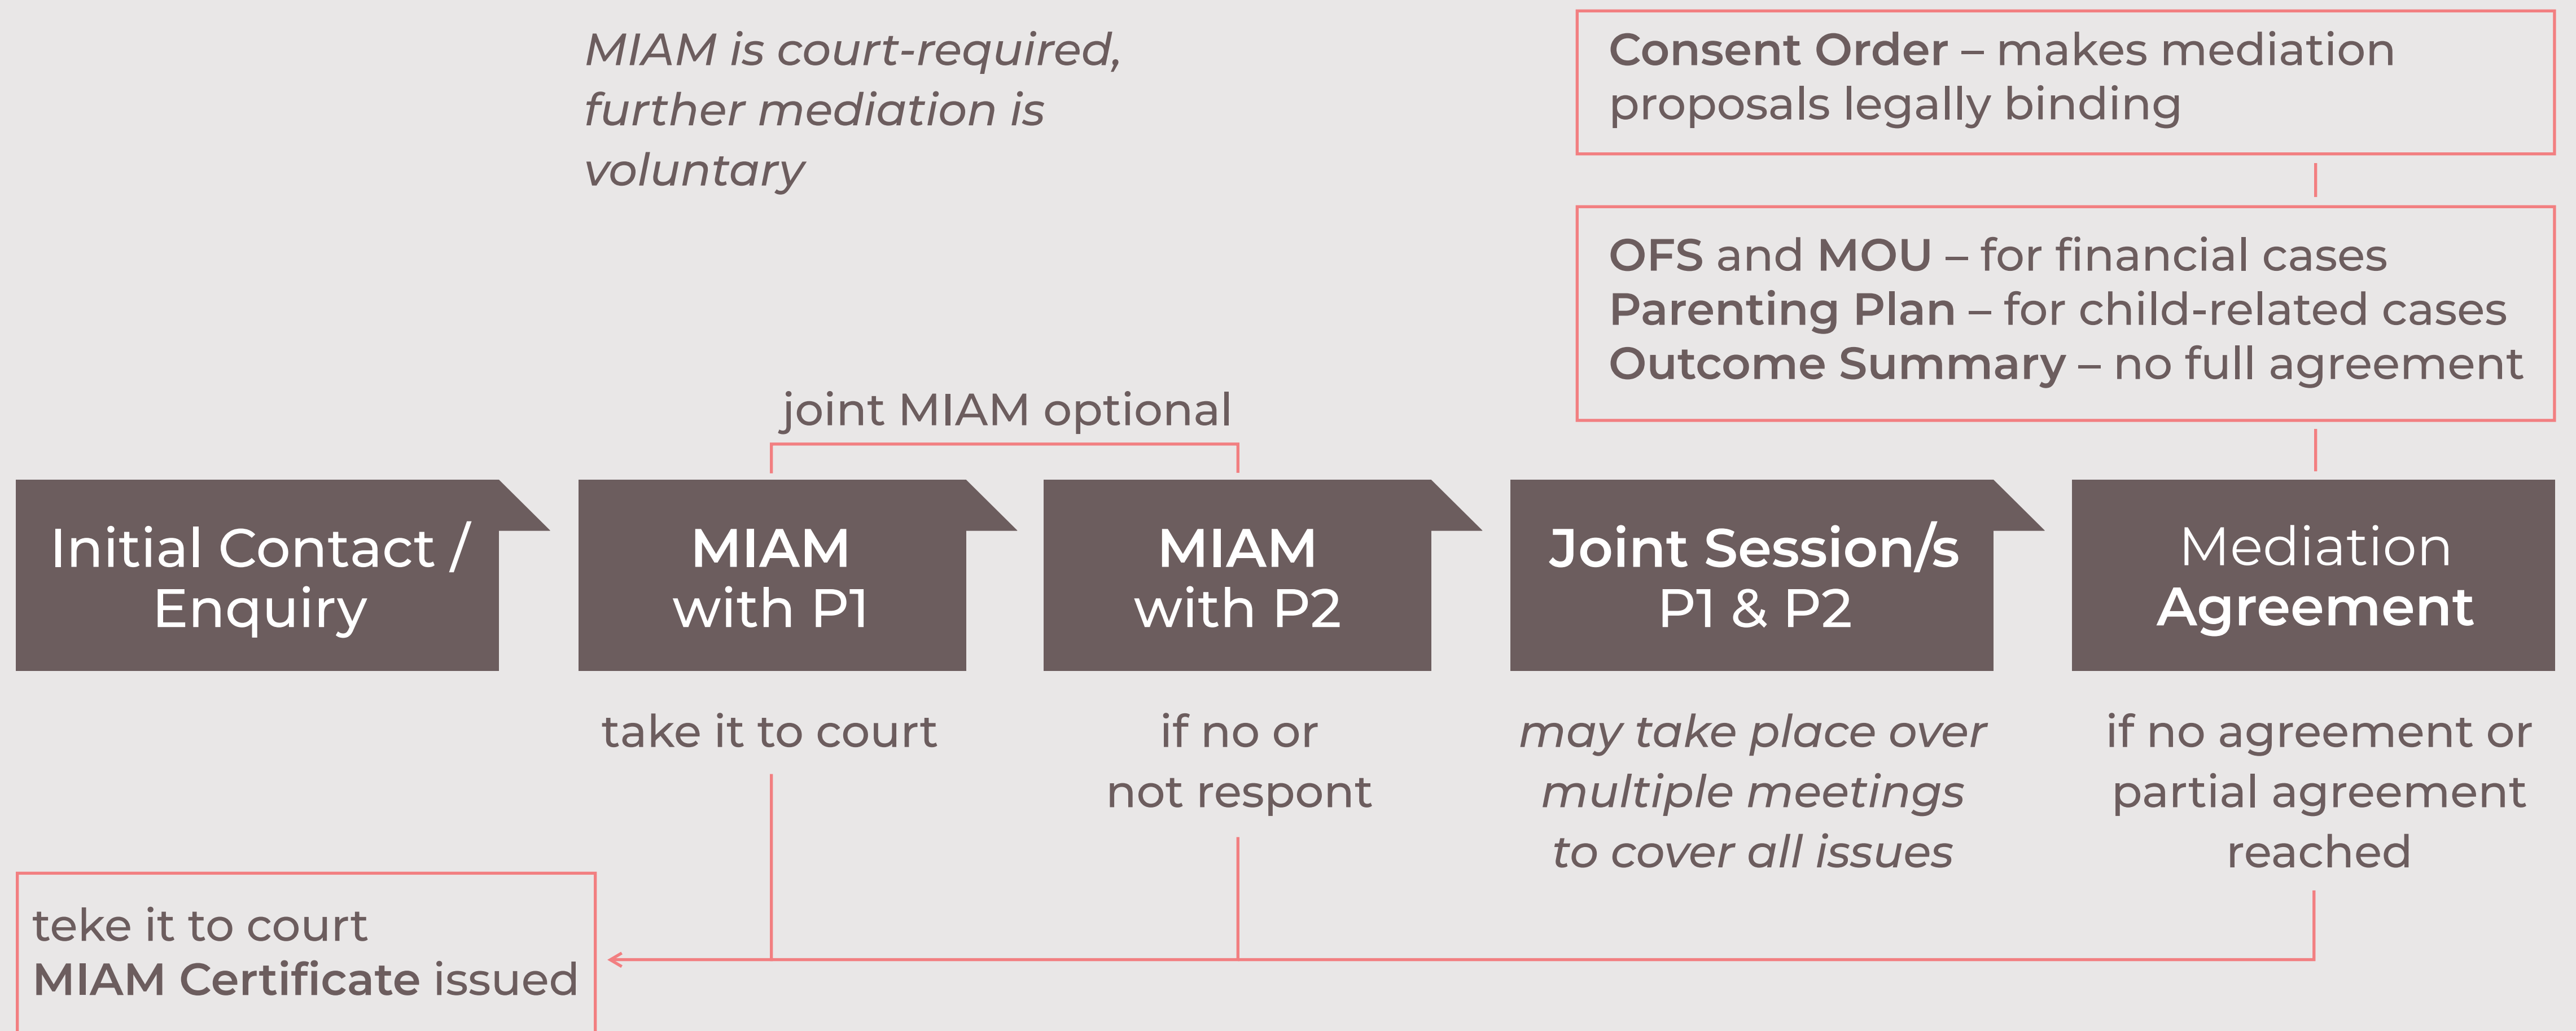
MIAM is court-required, further mediation is voluntary

Consent Order – makes mediation proposals legally binding

OFS and MOU – for financial cases
Parenting Plan – for child-related cases
Outcome Summary – no full agreement

joint MIAM optional

Initial Contact / Enquiry

MIAM with P1

MIAM with P2

Joint Session/s P1 & P2

Mediation Agreement

take it to court

if no or not respont

may take place over multiple meetings to cover all issues

if no agreement or partial agreement reached

teke it to court
MIAM Certificate issued